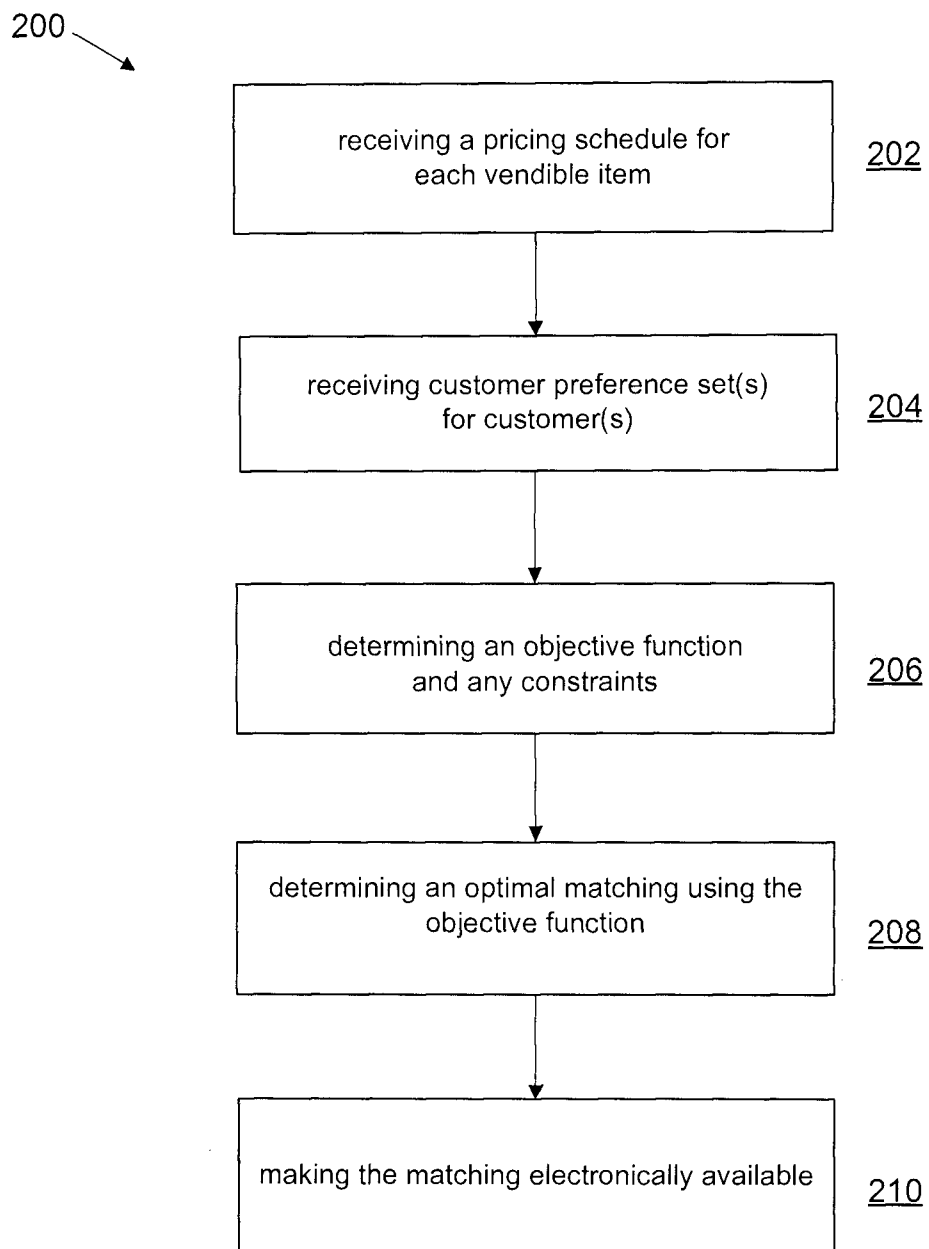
200

receiving a pricing schedule for each vendible item

202

receiving customer preference set(s) for customer(s)

204

determining an objective function and any constraints

206

determining an optimal matching using the objective function

208

making the matching electronically available

210